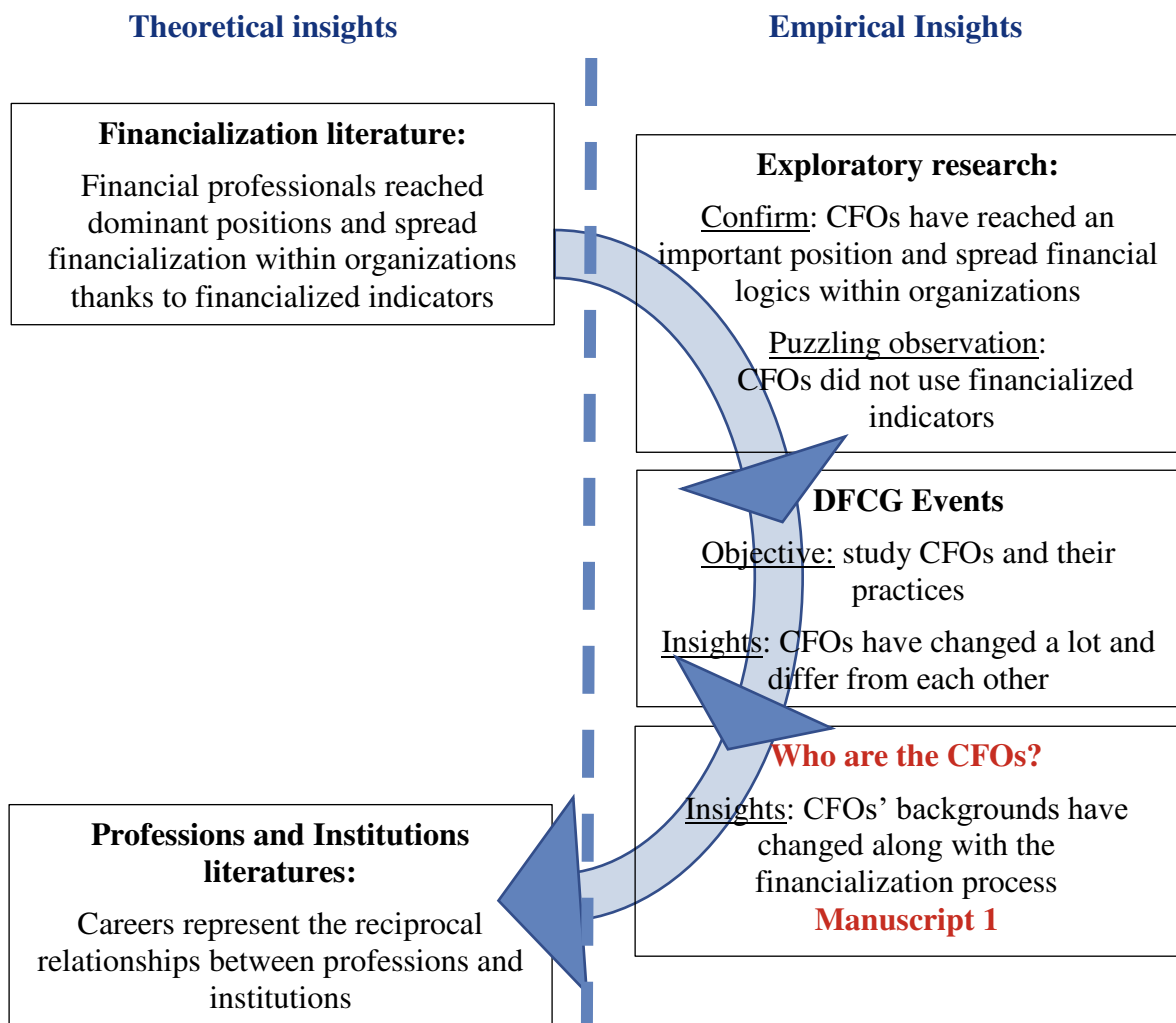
Theoretical insights

Empirical Insights

Financialization literature:

Financial professionals reached dominant positions and spread financialization within organizations thanks to financialized indicators

Exploratory research:

Confirm: CFOs have reached an important position and spread financial logics within organizations

Puzzling observation: CFOs did not use financialized indicators

DFCG Events

Objective: study CFOs and their practices

Insights: CFOs have changed a lot and differ from each other

Who are the CFOs?

Insights: CFOs' backgrounds have changed along with the financialization process

Manuscript 1

Professions and Institutions literatures:

Careers represent the reciprocal relationships between professions and institutions